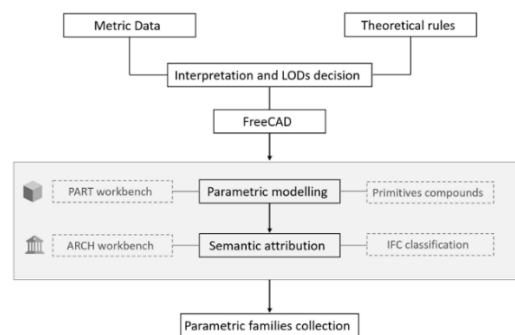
Metric Data

Theoretical rules

Interpretation and LODs decision

FreeCAD

PART workbench

Parametric modelling

Primitives compounds

ARCH workbench

Semantic attribution

IFC classification

Parametric families collection